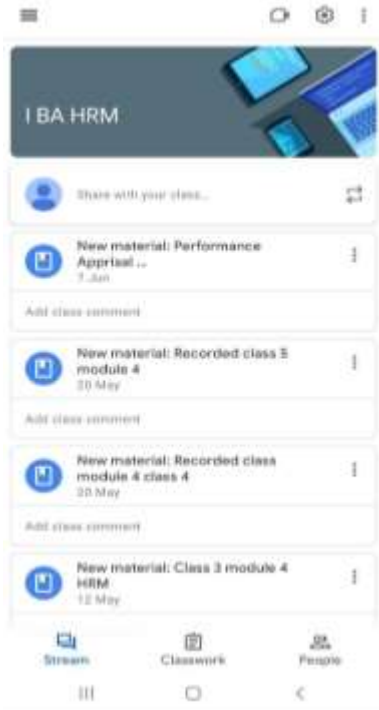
I BA HRM

Share with your class...

New material: Performance Apprisal ...
7 Jun

Add class comment

New material: Recorded class 5 module 4
20 May

Add class comment

New material: Recorded class module 4 class 4
20 May

Add class comment

New material: Class 3 module 4 HRM
12 May

Stream
Classwork
People